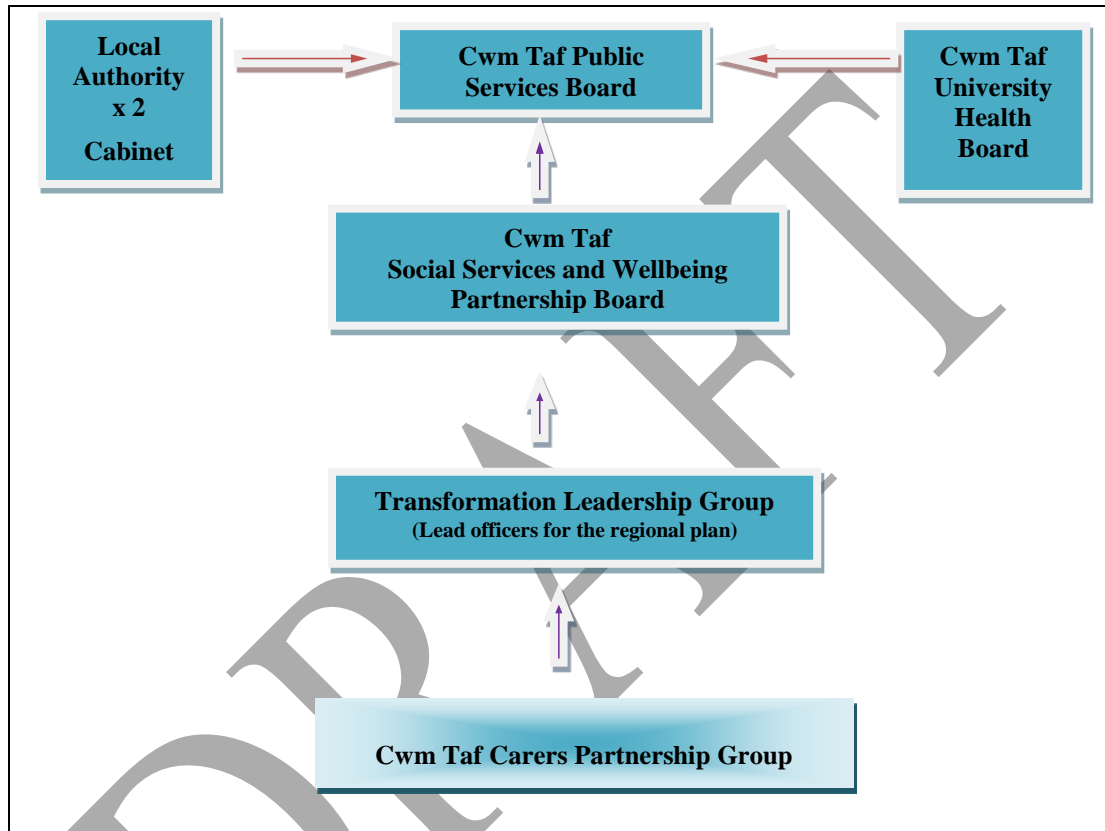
Local Authority x 2

Cabinet

Cwm Taf Public Services Board

Cwm Taf University Health Board

Cwm Taf
Social Services and Wellbeing Partnership Board

Transformation Leadership Group
(Lead officers for the regional plan)

Cwm Taf Carers Partnership Group

DRAFT